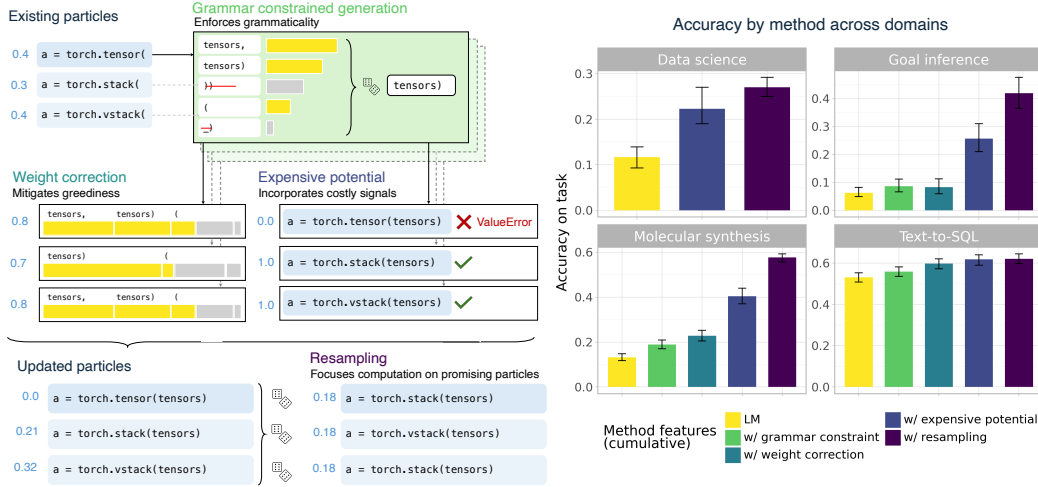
Existing particles

0.4 a = torch.tensor(

0.3 a = torch.stack(

0.4 a = torch.vstack(

Grammar constrained generation
Enforces grammaticality

tensors,
tensors)
))
(
,)

tensors)

Weight correction
Mitigates greediness

0.8 tensors, tensors) (

0.7 tensors)

0.8 tensors, tensors) (

Expensive potential
Incorporates costly signals

0.0 a = torch.tensor(tensors) ValueError

1.0 a = torch.stack(tensors)

1.0 a = torch.vstack(tensors)

Updated particles

0.0 a = torch.tensor(tensors)

0.21 a = torch.stack(tensors)

0.32 a = torch.vstack(tensors)

Resampling
Focuses computation on promising particles

0.18 a = torch.stack(tensors)

0.18 a = torch.vstack(tensors)

0.18 a = torch.stack(tensors)

Accuracy by method across domains

Data science
0.3
0.2
0.1
0.0

Goal inference
0.4
0.3
0.2
0.1
0.0

Accuracy on task

Molecular synthesis
0.6
0.4
0.2
0.0

Text-to-SQL
0.6
0.4
0.2
0.0

Method features (cumulative)
LM
w/ grammar constraint
w/ weight correction
w/ expensive potential
w/ resampling